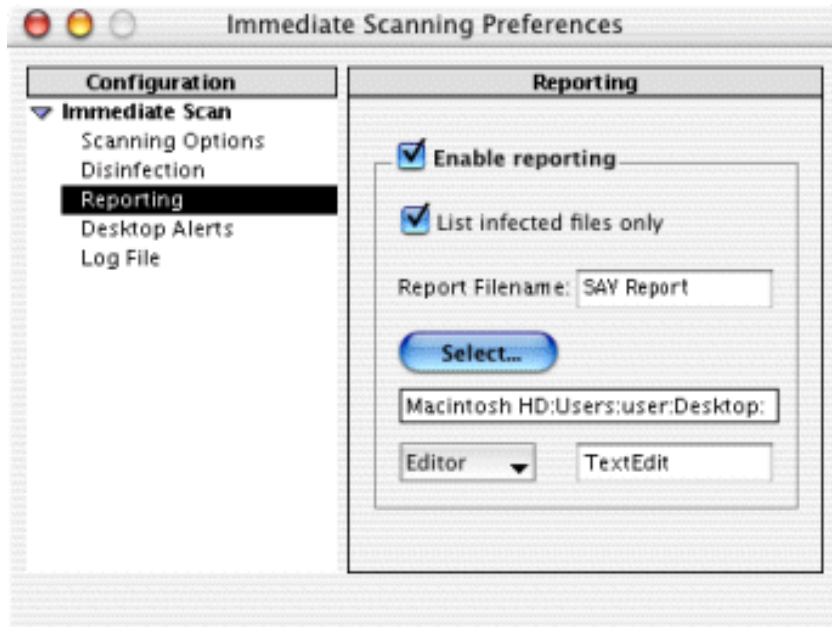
Immediate Scanning Preferences

Configuration

Immediate Scan

Scanning Options

Disinfection

Reporting

Desktop Alerts

Log File

Reporting

Enable reporting

List infected files only

Report Filename: SAV Report

Select...

Macintosh HD:Users:user:Desktop:

Editor

TextEdit